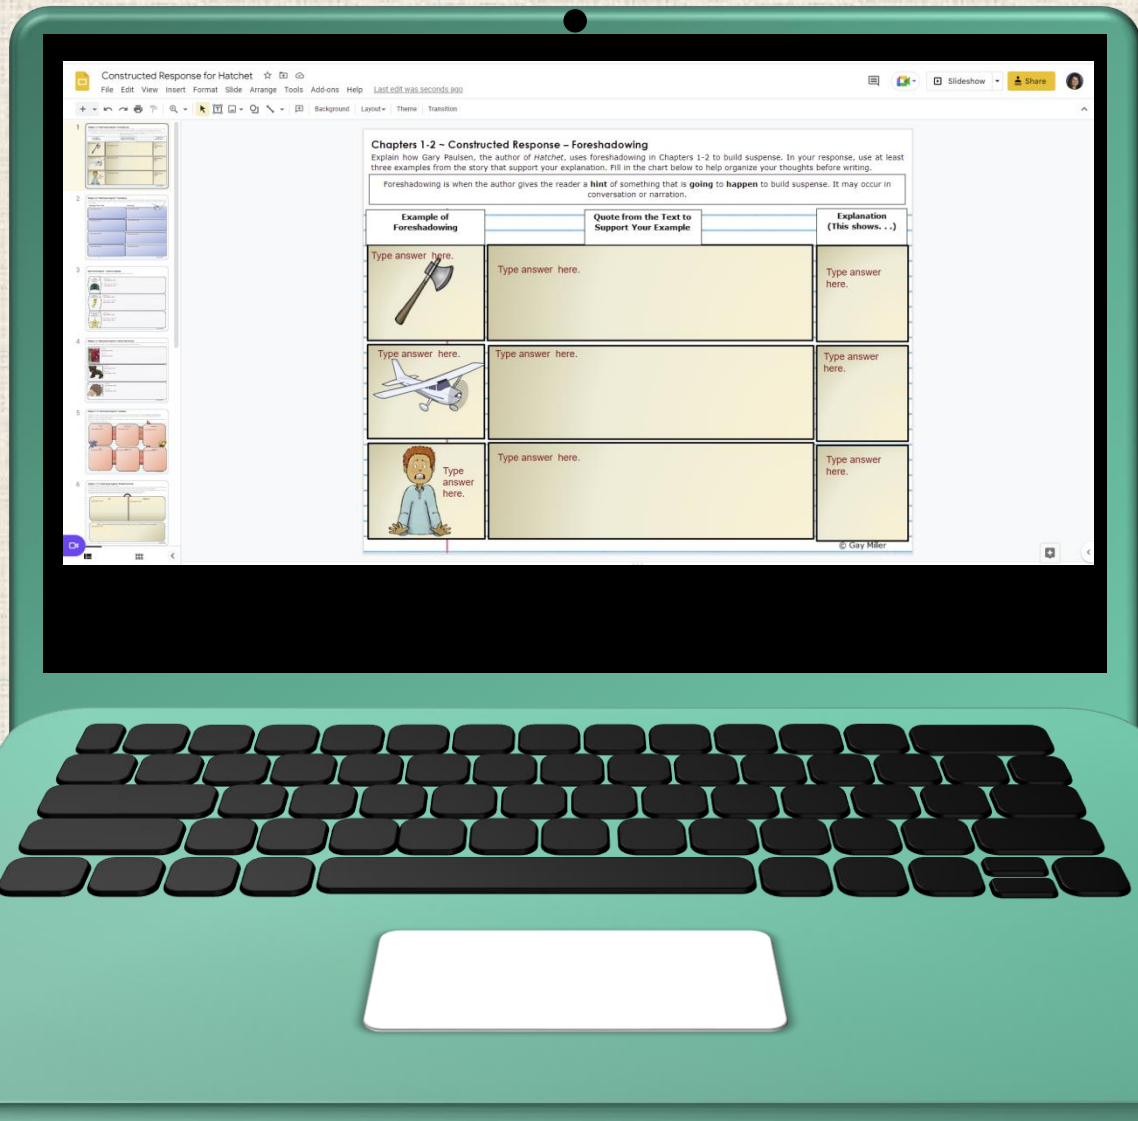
Constructed Response for Hatchet

File Edit View Insert Format Slide Arrange Tools Add-ons Help Last edit was seconds ago

Slideshow

Share

Background Layout Theme Transition

Chapters 1-2 ~ Constructed Response – Foreshadowing

Explain how Gary Paulsen, the author of Hatchet, uses foreshadowing in Chapters 1-2 to build suspense. In your response, use at least three examples from the story that support your explanation. Fill in the chart below to help organize your thoughts before writing.

Foreshadowing is when the author gives the reader a **hint** of something that is **going** to **happen** to build suspense. It may occur in conversation or narration.

| Example of Foreshadowing | Quote from the Text to Support Your Example | Explanation (This shows. . .) |
|---|---|---|
| Type answer here. | Type answer here. | Type answer here. |
| Type answer here. | Type answer here. | Type answer here. |
| Type answer here. | Type answer here. | Type answer here. |

© Gay Miller

1
2
3
4
5
6